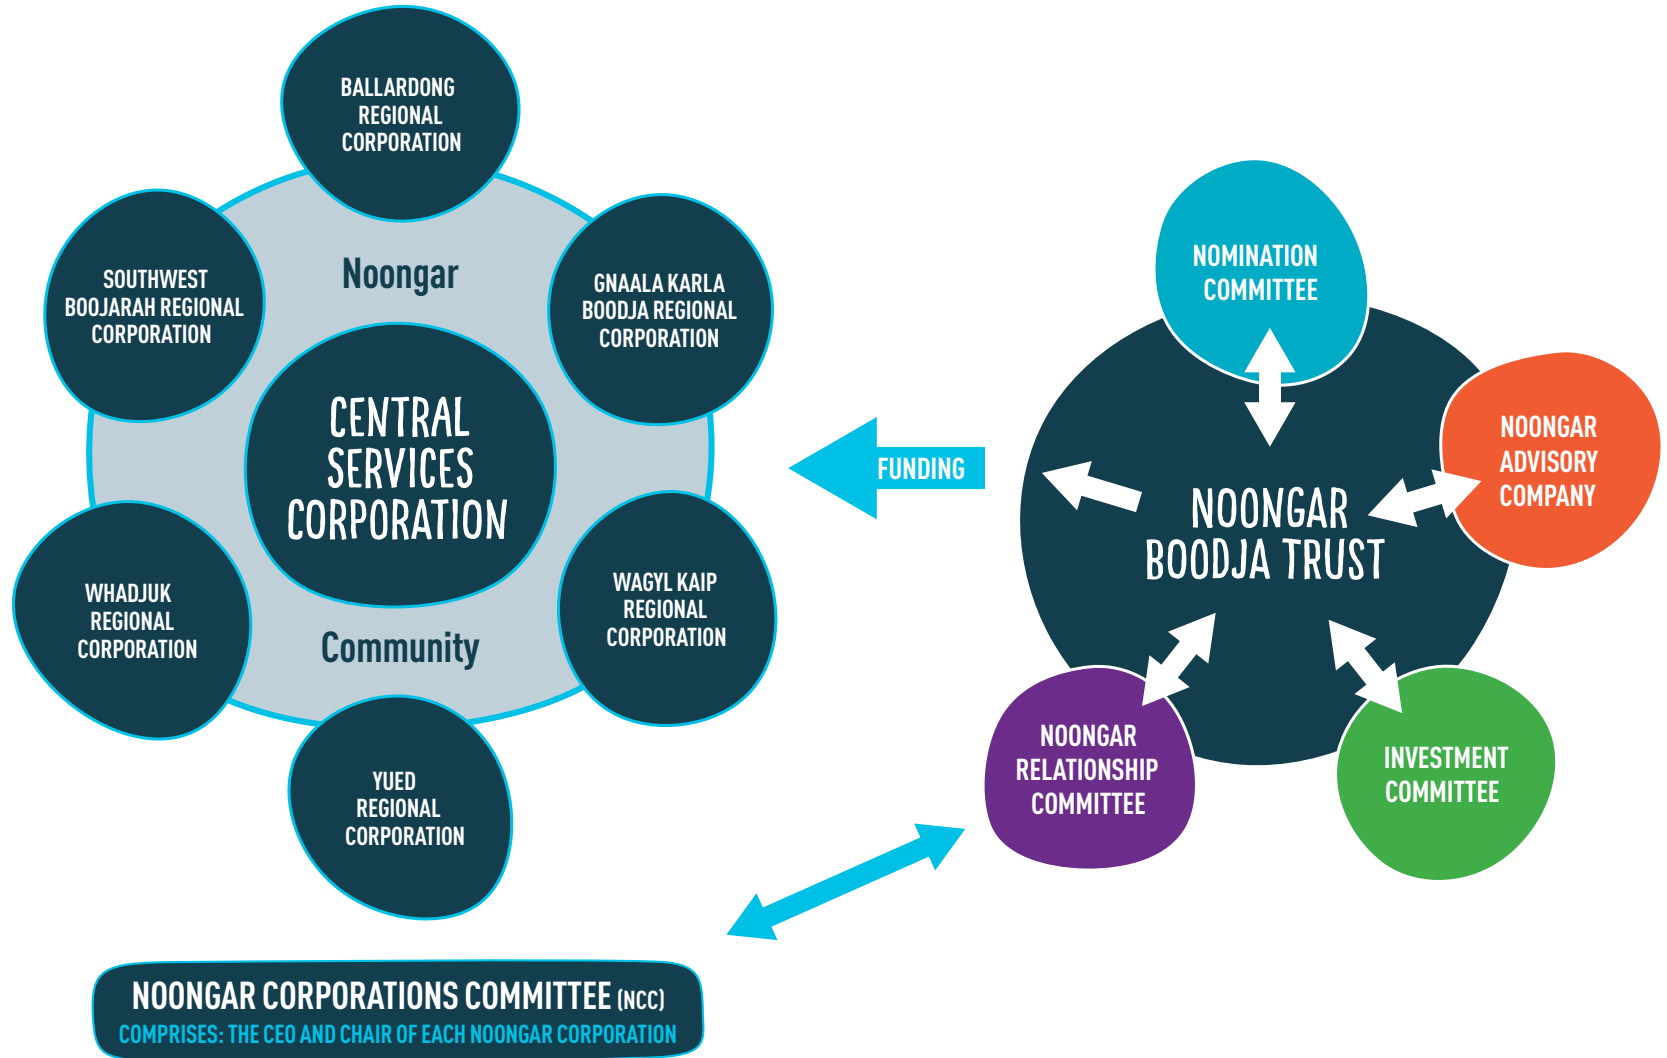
BALLARDONG REGIONAL CORPORATION

SOUTHWEST BOOJARAH REGIONAL CORPORATION

Noongar

GNAALA KARLA BOODJA REGIONAL CORPORATION

CENTRAL SERVICES CORPORATION

WHADJUK REGIONAL CORPORATION

WAGYL KAIP REGIONAL CORPORATION

Community

YUED REGIONAL CORPORATION

FUNDING

NOMINATION COMMITTEE

NOONGAR ADVISORY COMPANY

NOONGAR BOODJA TRUST

NOONGAR RELATIONSHIP COMMITTEE

INVESTMENT COMMITTEE

NOONGAR CORPORATIONS COMMITTEE (NCC)
COMPRISES: THE CEO AND CHAIR OF EACH NOONGAR CORPORATION